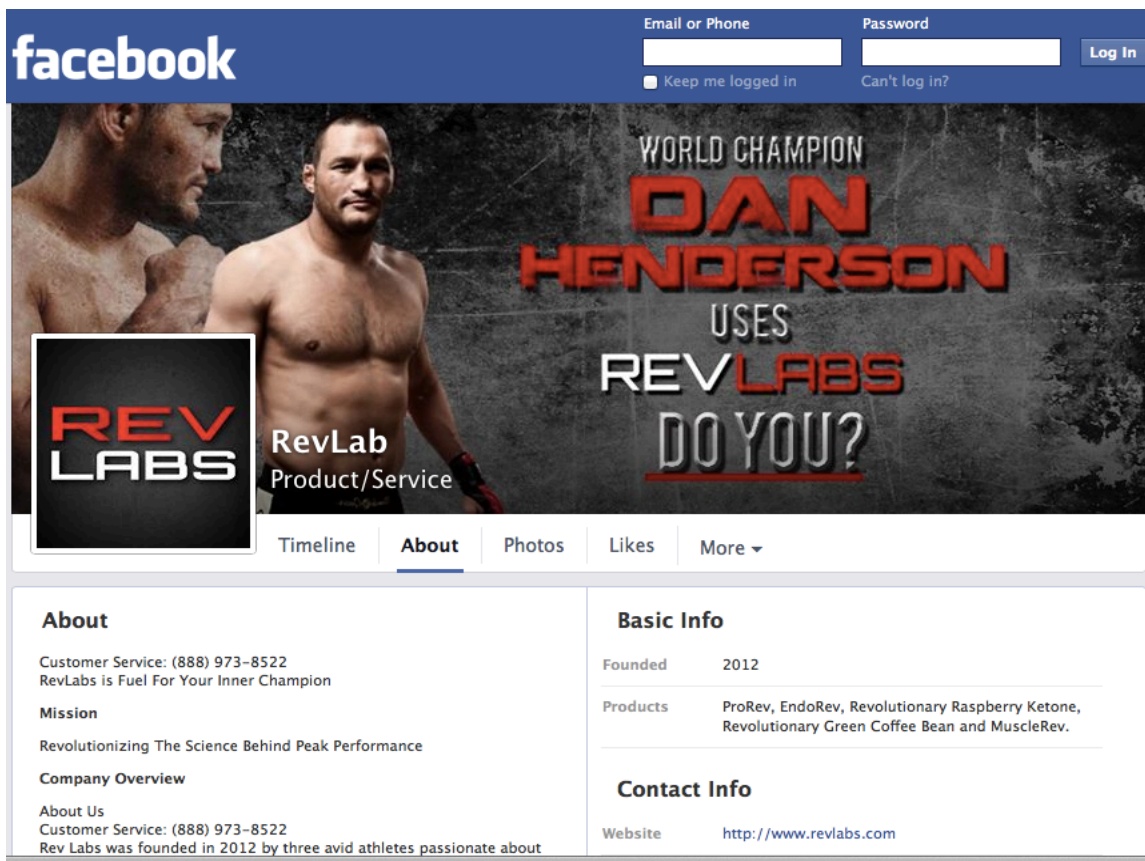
facebook

Email or Phone
Password
Log In
Keep me logged in
Can't log in?

WORLD CHAMPION
DAN
HENDERSON
USES
REVLABS
DO YOU?

REV
LABS

RevLab
Product/Service

Timeline
About
Photos
Likes
More

About

Customer Service: (888) 973-8522
RevLabs is Fuel For Your Inner Champion

Mission

Revolutionizing The Science Behind Peak Performance

Company Overview

About Us
Customer Service: (888) 973-8522
Rev Labs was founded in 2012 by three avid athletes passionate about

Basic Info

| Founded | 2012 |
|---|---|
| Products | ProRev, EndoRev, Revolutionary Raspberry Ketone, Revolutionary Green Coffee Bean and MuscleRev. |

Contact Info

| Website | http://www.revlabs.com |
|---|---|